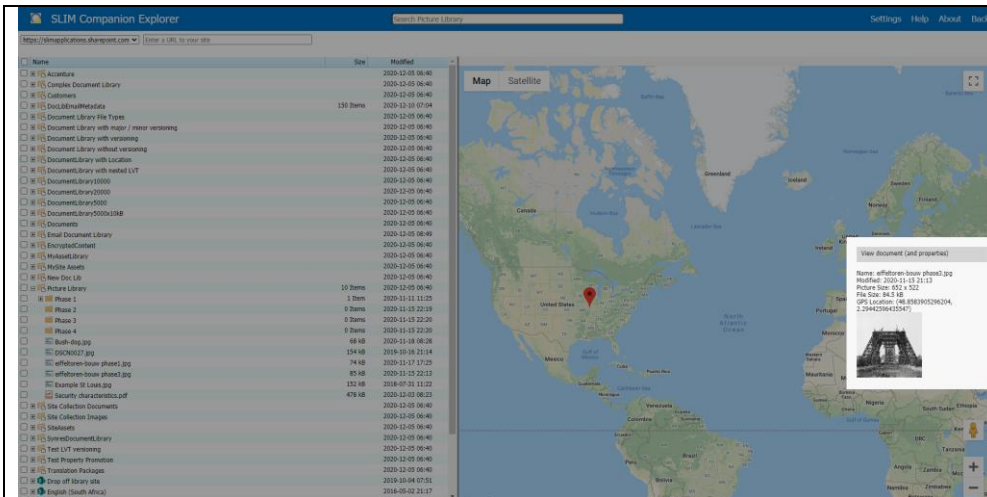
SLIM Companion Explorer
Search Picture Library
Settings Help About Back

https://slimapplications.sharepoint.com
Enter a URL to your site

| Name | Size | Modified |
|---|---|---|
| Accenture | | 2020-12-05 06:40 |
| Complex Document Library | | 2020-12-05 06:40 |
| Customers | | 2020-12-05 06:40 |
| DocLibEmailMetadata | 150 Items | 2020-12-10 07:04 |
| Document Library File Types | | 2020-12-05 06:40 |
| Document Library with major / minor versioning | | 2020-12-05 06:40 |
| Document Library with versioning | | 2020-12-05 06:40 |
| Document Library without versioning | | 2020-12-05 06:40 |
| DocumentLibrary with Location | | 2020-12-05 06:40 |
| DocumentLibrary with nested LVT | | 2020-12-05 06:40 |
| DocumentLibrary10000 | | 2020-12-05 06:40 |
| DocumentLibrary20000 | | 2020-12-05 06:40 |
| DocumentLibrary5000 | | 2020-12-05 06:40 |
| DocumentLibrary5000x10kB | | 2020-12-05 06:40 |
| Documents | | 2020-12-05 06:40 |
| Email Document Library | | 2020-12-05 06:40 |
| EncryptedContent | | 2020-12-05 06:40 |
| MyAssetLibrary | | 2020-12-05 06:40 |
| MySite Assets | | 2020-12-05 06:40 |
| New Doc Lib | | 2020-12-05 06:40 |
| Picture Library | 10 Items | 2020-12-05 06:40 |
| Phase 1 | 1 Item | 2020-11-11 11:25 |
| Phase 2 | 0 Items | 2020-11-13 22:19 |
| Phase 3 | 0 Items | 2020-11-13 22:20 |
| Phase 4 | 0 Items | 2020-11-13 22:20 |
| Bush-dog.jpg | 68 kB | 2020-11-18 08:26 |
| DSCN0027.jpg | 154 kB | 2019-10-16 21:14 |
| eiffeltoren-bouw phase1.jpg | 74 kB | 2020-11-17 17:29 |
| eiffeltoren-bouw phase3.jpg | 85 kB | 2020-11-15 22:13 |
| Example St Louis.jpg | 152 kB | 2018-07-31 11:22 |
| Security characteristics.pdf | 478 kB | 2020-12-02 08:23 |
| Site Collection Documents | | 2020-12-05 06:40 |
| Site Collection Images | | 2020-12-05 06:40 |
| SiteAssets | | 2020-12-05 06:40 |
| SynresDocumentLibrary | | 2020-12-05 06:40 |
| Test LVT versioning | | 2020-12-05 06:40 |
| Test Property Promotion | | 2020-12-05 06:40 |
| Translation Packages | | 2020-12-05 06:40 |
| Drop off library site | | 2019-10-04 07:51 |
| English (South Africa) | | 2016-05-02 21:17 |

Map Satellite

Greenland Iceland Norway Finland Sweden Canada United States Mexico North Atlantic Ocean Cuba Puerto Rico Guatemala Venezuela Colombia Ecuador Peru Brazil Bolivia Morocco Mauritania Nigeria Angola Zambia Namibia Zimbabwe Tanzania South Sudan Ethiopia DRC Spain Portugal Ireland

View document (and properties)

Name: eiffeltoren-bouw phase3.jpg
Modified: 2020-11-15 21:13
Picture Size: 652 x 522
File Size: 84.5 kB
GPS Location: (48.8583905296204, 2.29442986435547)